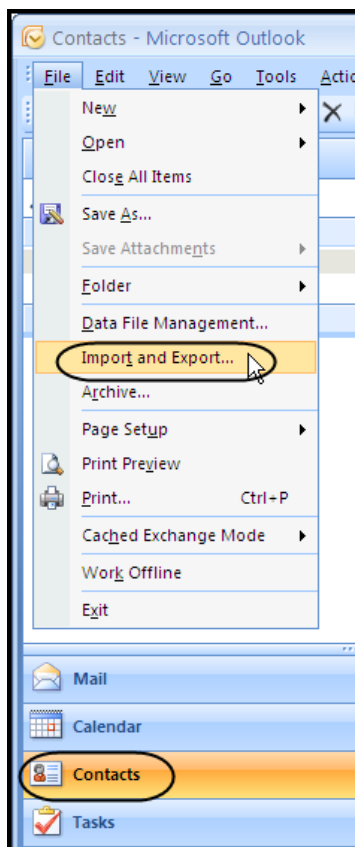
Contacts - Microsoft Outlook

File Edit View Go Tools Actio

New
Open
Close All Items
Save As...
Save Attachments
Folder
Data File Management...
Import and Export...
Archive...
Page Setup
Print Preview
Print... Ctrl+P
Cached Exchange Mode
Work Offline
Exit

Mail
Calendar
Contacts
Tasks